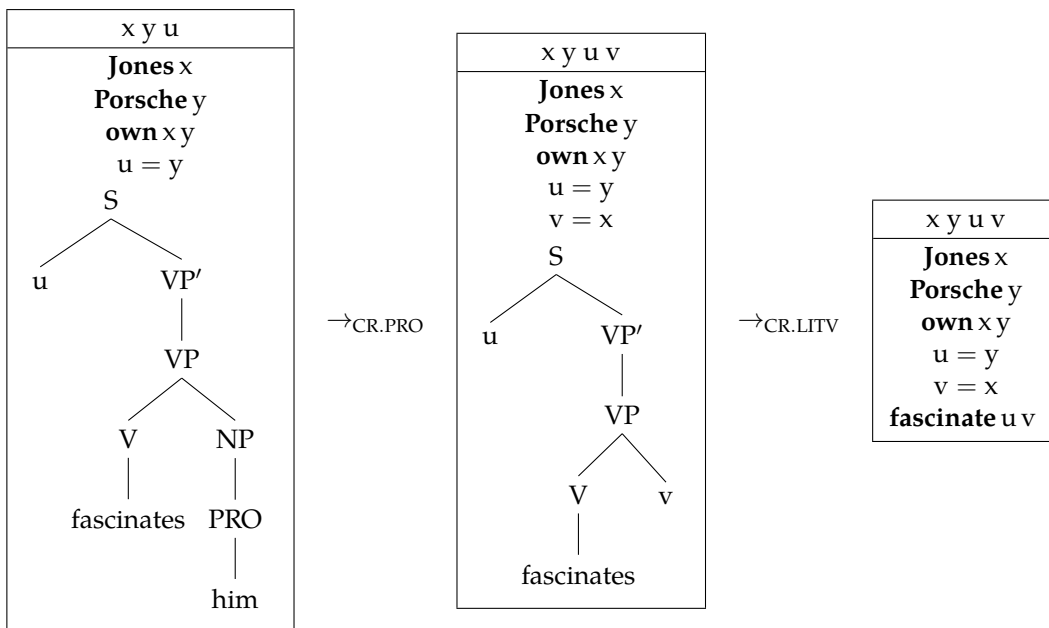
x y u

**Jones** x
**Porsche** y
**own** x y
$u = y$

S
u
VP′
VP
V
NP
fascinates
PRO
him

$\rightarrow_{\text{CR.PRO}}$

x y u v

**Jones** x
**Porsche** y
**own** x y
$u = y$
$v = x$

S
u
VP′
VP
V
v
fascinates

$\rightarrow_{\text{CR.LITV}}$

x y u v

**Jones** x
**Porsche** y
**own** x y
$u = y$
$v = x$
**fascinate** u v